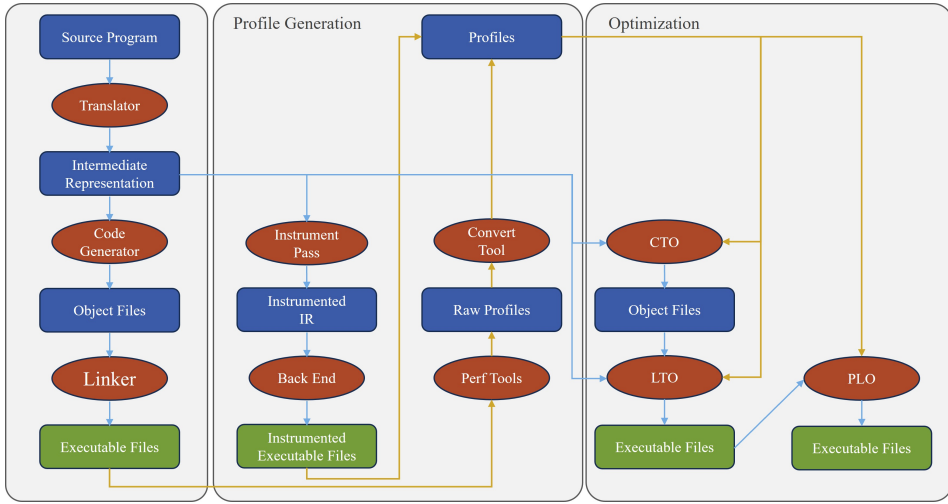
Source Program
Translator
Intermediate Representation
Code Generator
Object Files
Linker
Executable Files

Profile Generation
Profiles
Instrument Pass
Instrumented IR
Back End
Instrumented Executable Files
Convert Tool
Raw Profiles
Perf Tools

Optimization
CTO
Object Files
LTO
Executable Files
PLO
Executable Files